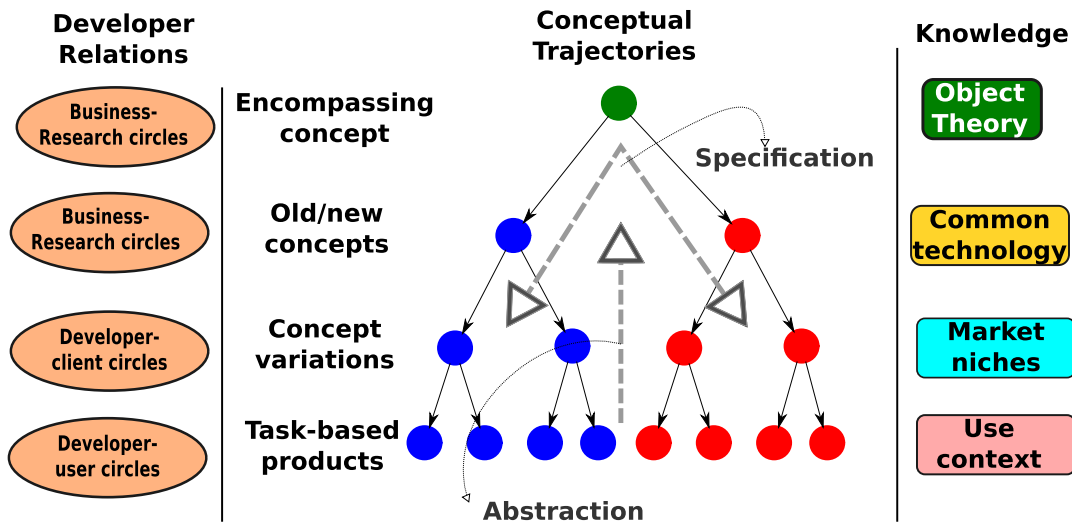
Developer Relations

Conceptual Trajectories

Knowledge

Business-Research circles

Encompassing concept

Object Theory

Specification

Business-Research circles

Old/new concepts

Common technology

Developer-client circles

Concept variations

Market niches

Developer-user circles

Task-based products

Use context

Abstraction